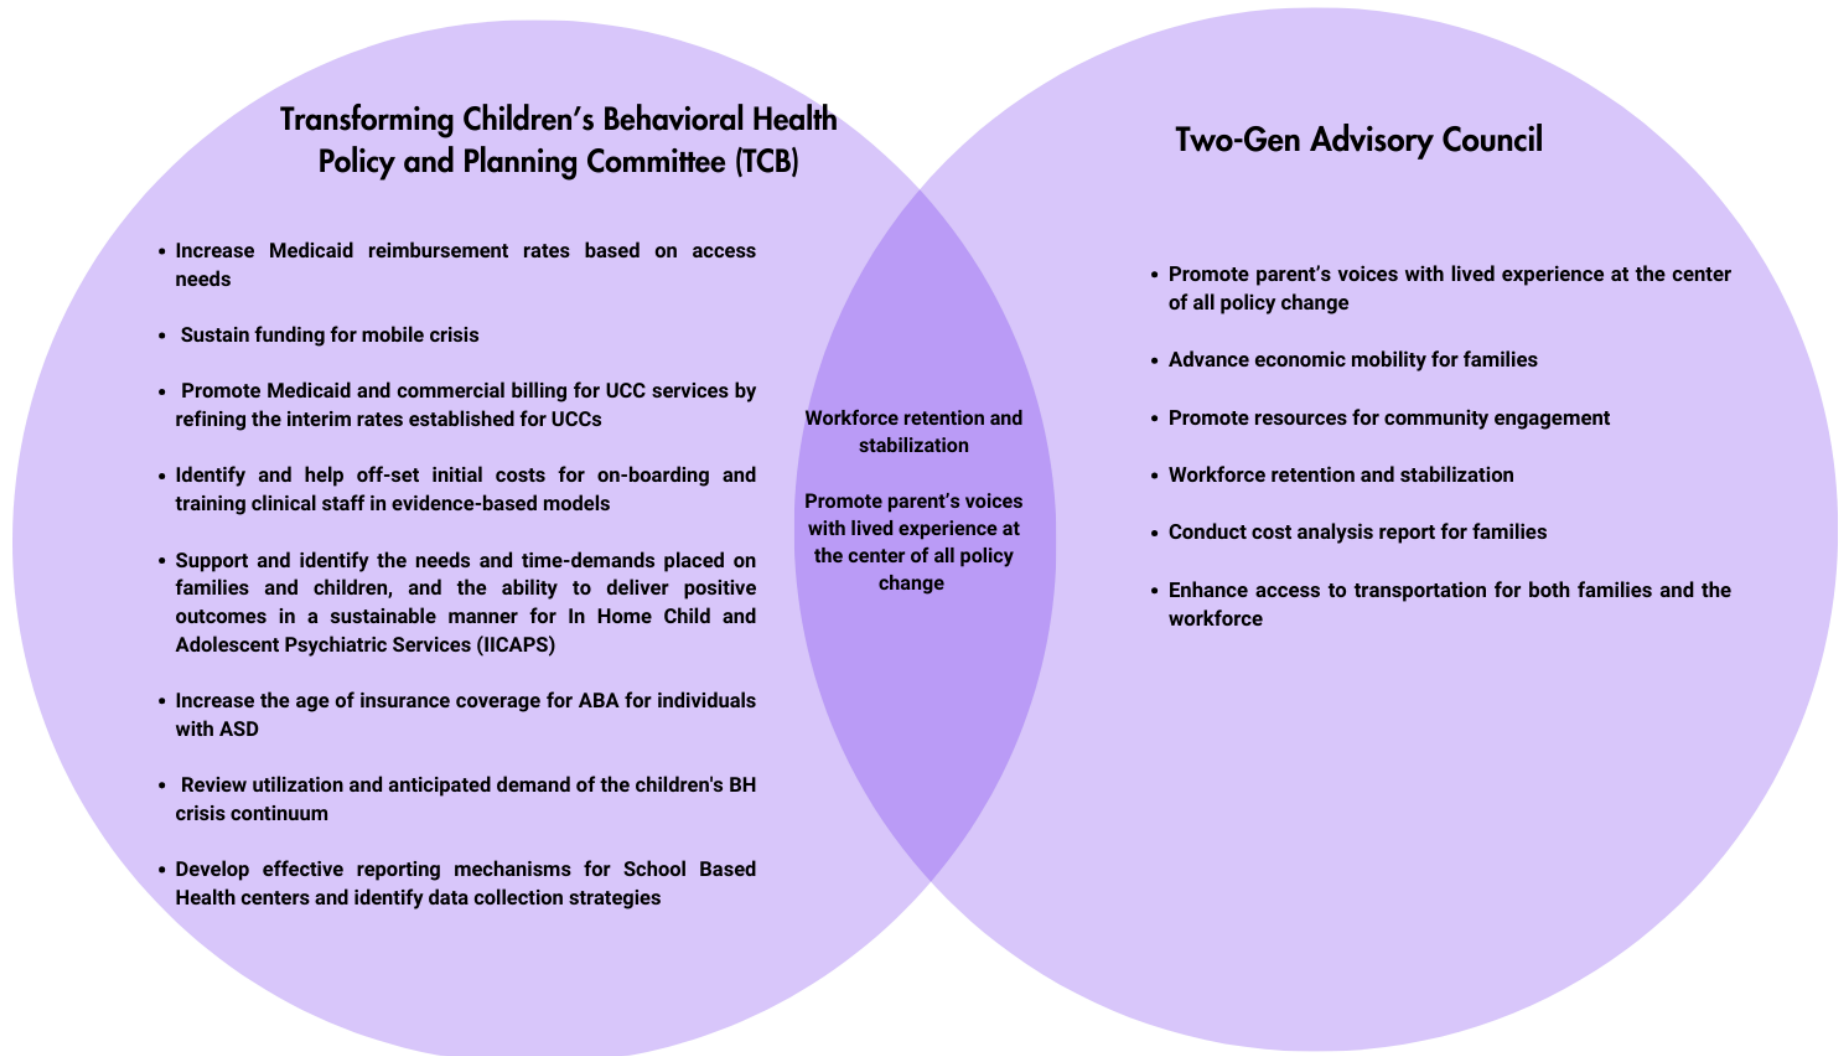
Transforming Children's Behavioral Health Policy and Planning Committee (TCB)

- Increase Medicaid reimbursement rates based on access needs
- Sustain funding for mobile crisis
- Promote Medicaid and commercial billing for UCC services by refining the interim rates established for UCCs
- Identify and help off-set initial costs for on-boarding and training clinical staff in evidence-based models
- Support and identify the needs and time-demands placed on families and children, and the ability to deliver positive outcomes in a sustainable manner for In Home Child and Adolescent Psychiatric Services (IICAPS)
- Increase the age of insurance coverage for ABA for individuals with ASD
- Review utilization and anticipated demand of the children's BH crisis continuum
- Develop effective reporting mechanisms for School Based Health centers and identify data collection strategies

Workforce retention and stabilization

Promote parent's voices with lived experience at the center of all policy change

Two-Gen Advisory Council

- Promote parent's voices with lived experience at the center of all policy change
- Advance economic mobility for families
- Promote resources for community engagement
- Workforce retention and stabilization
- Conduct cost analysis report for families
- Enhance access to transportation for both families and the workforce